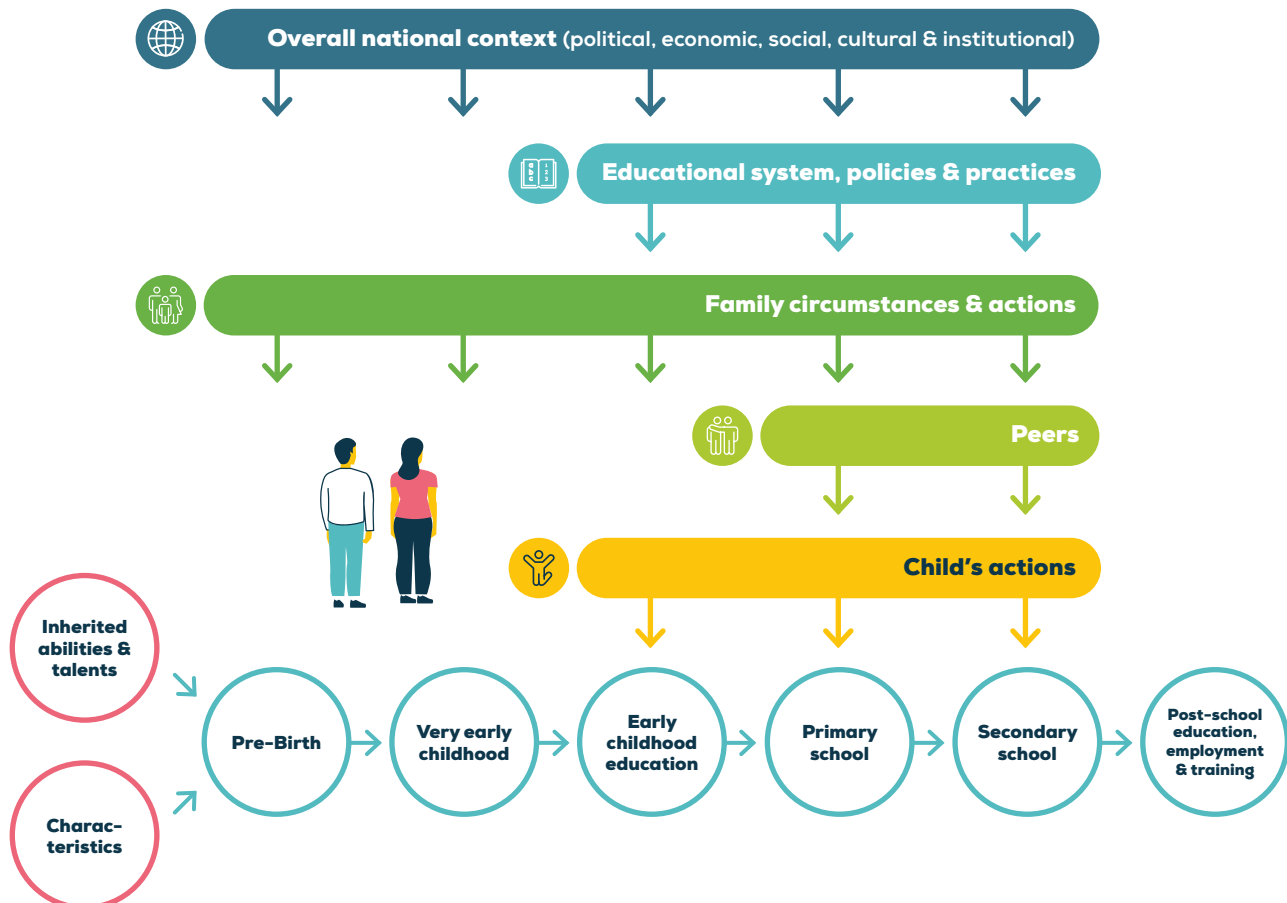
Overall national context (political, economic, social, cultural & institutional)

Educational system, policies & practices

Family circumstances & actions

Peers

Child's actions

Inherited abilities & talents

Characteristics

Pre-Birth

Very early childhood

Early childhood education

Primary school

Secondary school

Post-school education, employment & training